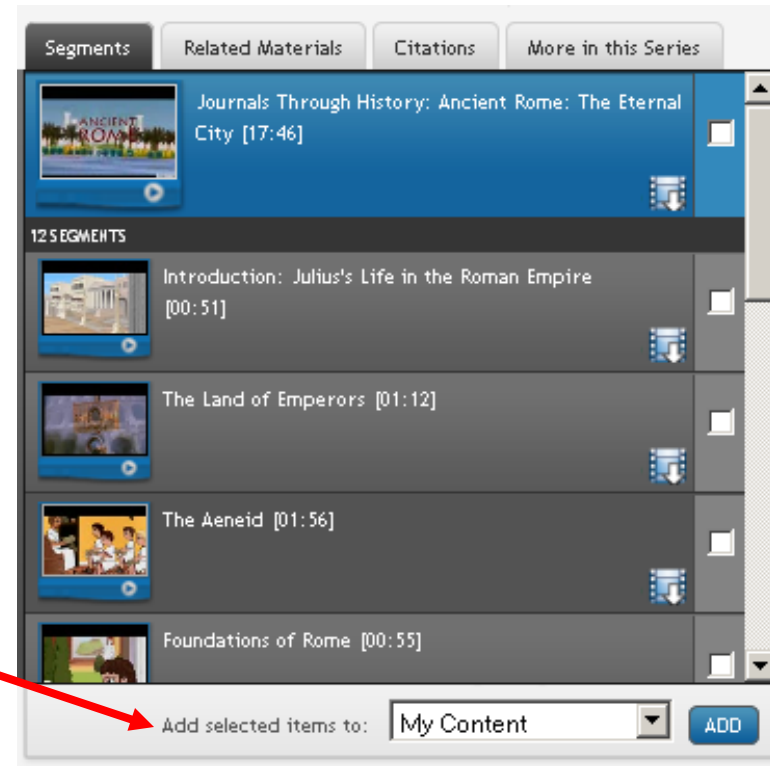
Segments | Related Materials | Citations | More in this Series

ANCIENT ROME

Journals Through History: Ancient Rome: The Eternal City [17:46]

12 SEGMENTS

Introduction: Julius's Life in the Roman Empire [00:51]

The Land of Emperors [01:12]

The Aeneid [01:56]

Foundations of Rome [00:55]

Add selected items to: My Content ADD